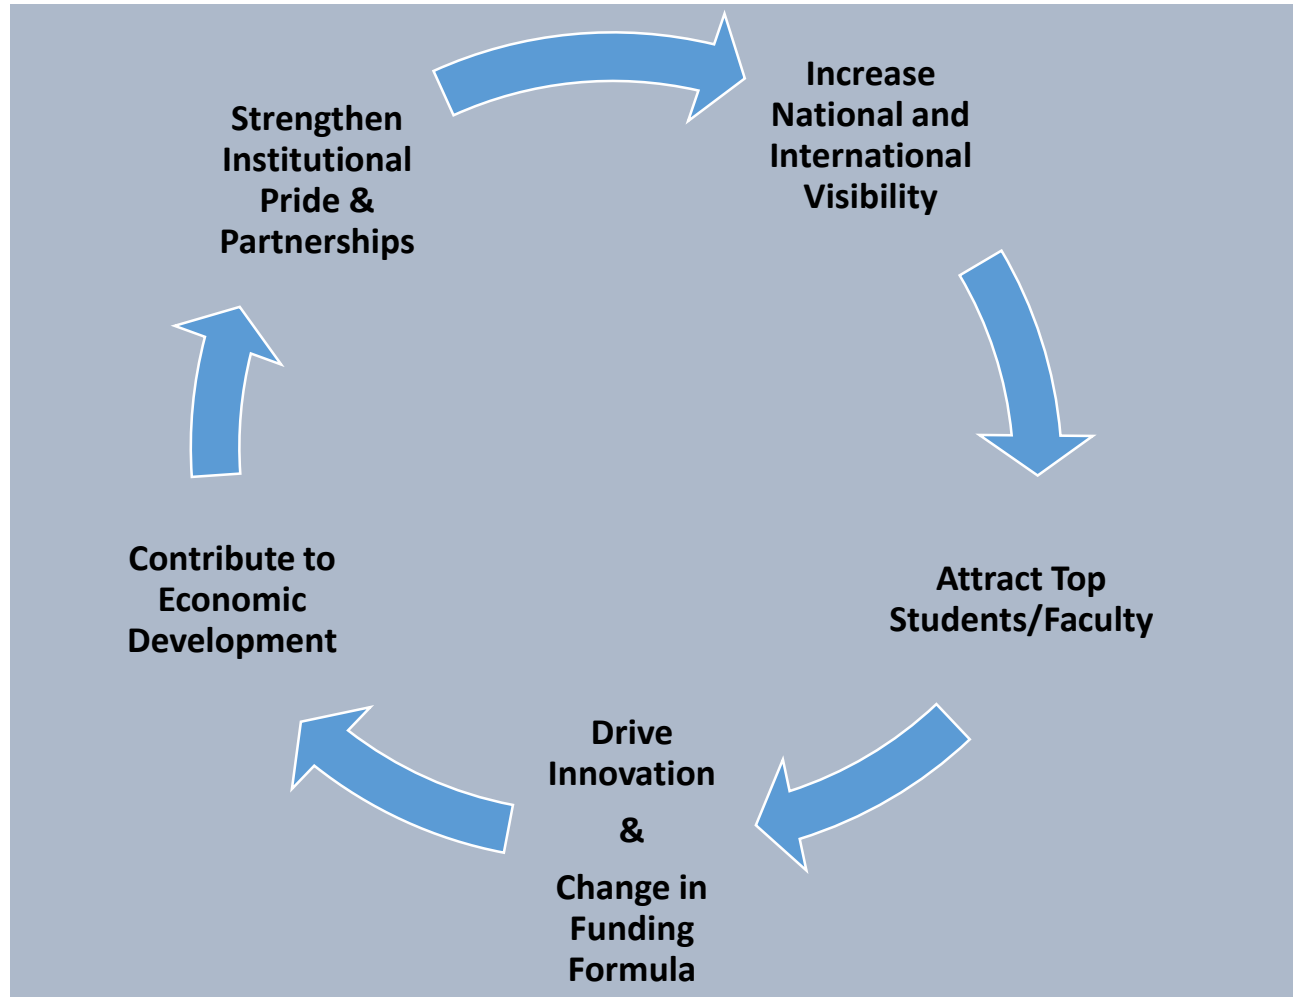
Strengthen Institutional Pride & Partnerships

Increase National and International Visibility

Attract Top Students/Faculty

Drive Innovation

&

Change in Funding Formula

Contribute to Economic Development